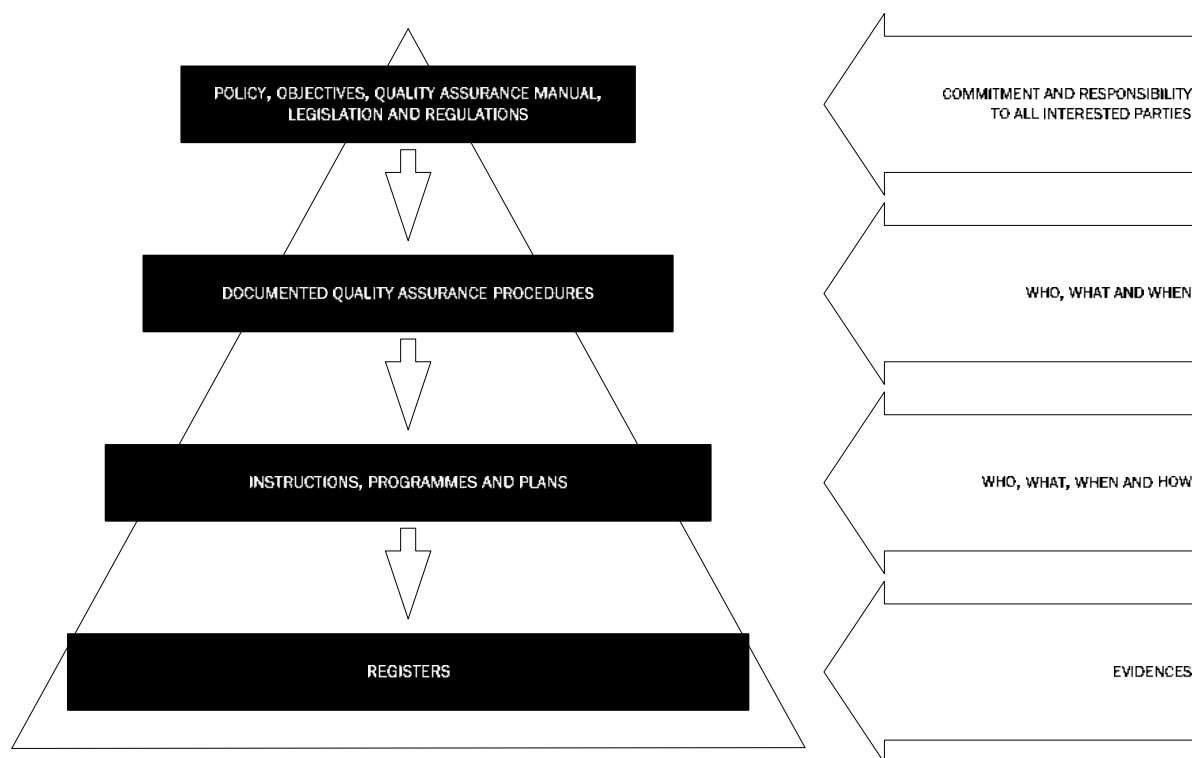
POLICY, OBJECTIVES, QUALITY ASSURANCE MANUAL, LEGISLATION AND REGULATIONS

COMMITMENT AND RESPONSIBILITY TO ALL INTERESTED PARTIES

DOCUMENTED QUALITY ASSURANCE PROCEDURES

WHO, WHAT AND WHEN

INSTRUCTIONS, PROGRAMMES AND PLANS

WHO, WHAT, WHEN AND HOW

REGISTERS

EVIDENCES